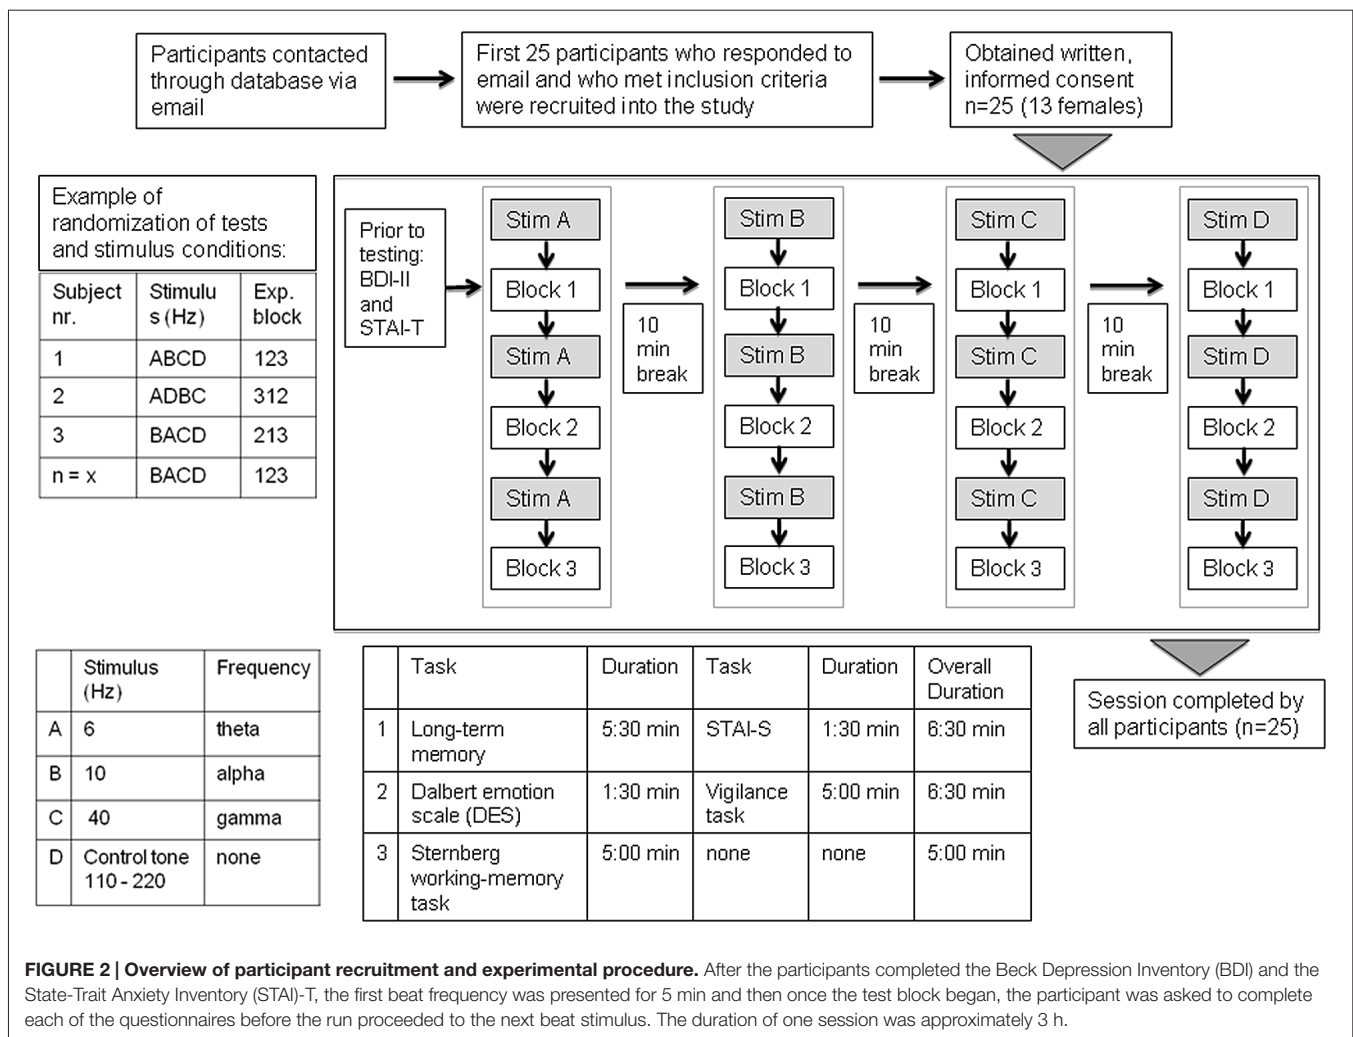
Participants contacted through database via email

First 25 participants who responded to email and who met inclusion criteria were recruited into the study

Obtained written, informed consent n=25 (13 females)

Example of randomization of tests and stimulus conditions:

| Subject nr. | Stimulus (Hz) | Exp. block |
|---|---|---|
| 1 | ABCD | 123 |
| 2 | ADBC | 312 |
| 3 | BACD | 213 |
| n = x | BACD | 123 |

Prior to testing: BDI-II and STAI-T

Stim A
Block 1
Stim A
Block 2
Stim A
Block 3

10 min break

Stim B
Block 1
Stim B
Block 2
Stim B
Block 3

10 min break

Stim C
Block 1
Stim C
Block 2
Stim C
Block 3

10 min break

Stim D
Block 1
Stim D
Block 2
Stim D
Block 3

| | Stimulus (Hz) | Frequency |
|---|---|---|
| A | 6 | theta |
| B | 10 | alpha |
| C | 40 | gamma |
| D | Control tone 110 - 220 | none |

| | Task | Duration | Task | Duration | Overall Duration |
|---|---|---|---|---|---|
| 1 | Long-term memory | 5:30 min | STAI-S | 1:30 min | 6:30 min |
| 2 | Dalbert emotion scale (DES) | 1:30 min | Vigilance task | 5:00 min | 6:30 min |
| 3 | Sternberg working-memory task | 5:00 min | none | none | 5:00 min |

Session completed by all participants (n=25)

**FIGURE 2 | Overview of participant recruitment and experimental procedure.** After the participants completed the Beck Depression Inventory (BDI) and the State-Trait Anxiety Inventory (STAI)-T, the first beat frequency was presented for 5 min and then once the test block began, the participant was asked to complete each of the questionnaires before the run proceeded to the next beat stimulus. The duration of one session was approximately 3 h.